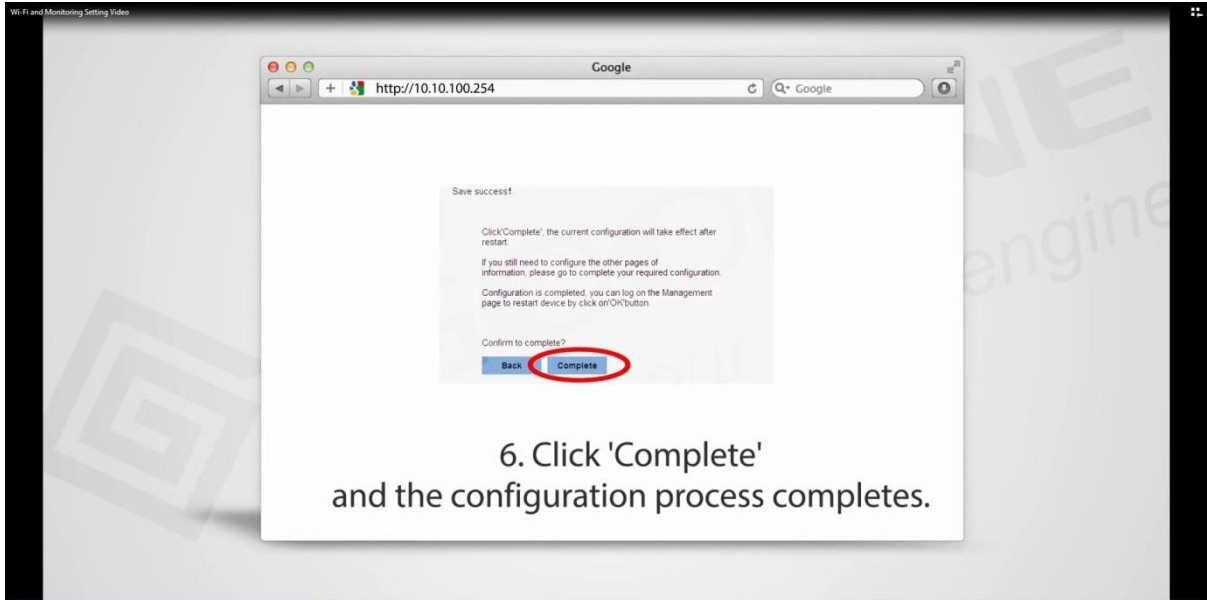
Wi-Fi and Monitoring Setting Video

Google

http://10.10.100.254

Google

Save success!

Click'Complete', the current configuration will take effect after restart.

If you still need to configure the other pages of information, please go to complete your required configuration.

Configuration is completed, you can log on the Management page to restart device by click on'OK'button.

Confirm to complete?

Back Complete

6. Click 'Complete' and the configuration process completes.

engine